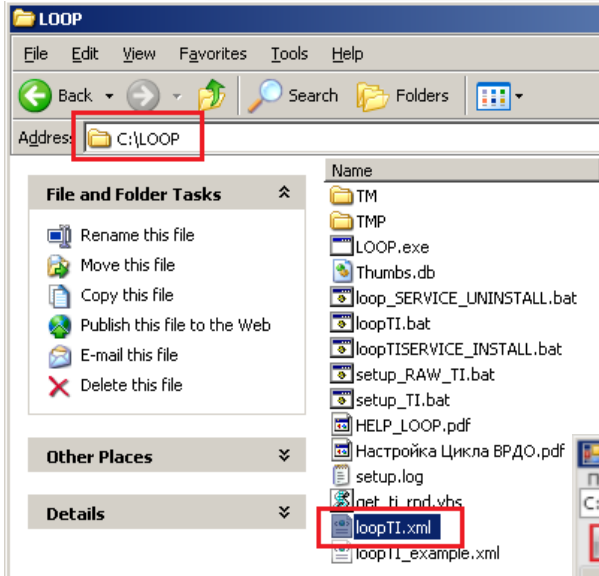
LOOP

File Edit View Favorites Tools Help

Back Search Folders

Address C:\LOOP

File and Folder Tasks

Rename this file
Move this file
Copy this file
Publish this file to the Web
E-mail this file
Delete this file

Other Places

Details

Name
TM
TMP
LOOP.exe
Thumbs.db
loop_SERVICE_UNINSTALL.bat
loopTI.bat
loopTISERVICE_INSTALL.bat
setup_RAW_TI.bat
setup_TI.bat
HELP_LOOP.pdf
Настройка Цикла ВРДО.pdf
setup.log
get_ti_rnd.vbs
loopTI.xml
loopTI_example.xml